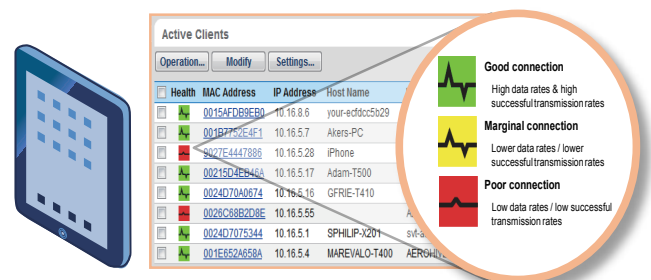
Active Clients

Operation... Modify Settings...

| | Health | MAC Address | IP Address | Host Name |
|---|---|---|---|---|
| | | 0015AFDB9EB0 | 10.16.8.6 | your-ecfdcc5b29 |
| | | 001B7752E4F1 | 10.16.5.7 | Akers-PC |
| | | 0027E4447886 | 10.16.5.28 | iPhone |
| | | 00215D4EB46A | 10.16.5.17 | Adam-T500 |
| | | 0024D70A0674 | 10.16.5.16 | GFRIE-T410 |
| | | 0026C68B2D8E | 10.16.5.55 | |
| | | 0024D7075344 | 10.16.5.1 | SPHILIP-X201 |
| | | 001E652A658A | 10.16.5.4 | MAREVALO-T400 |

Good connection
High data rates & high successful transmission rates

Marginal connection
Lower data rates / lower successful transmission rates

Poor connection
Low data rates / low successful transmission rates